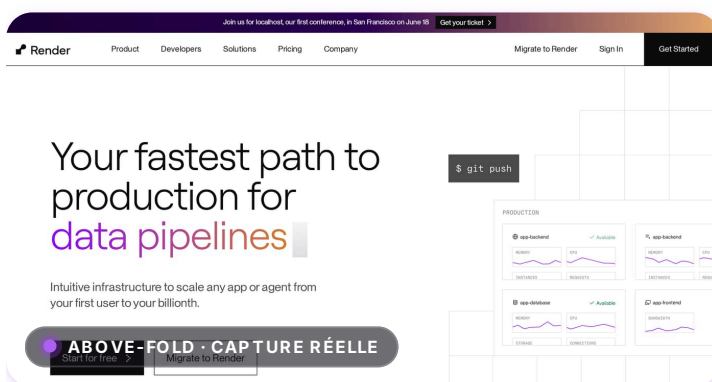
Join us for localhost, our first conference, in San Francisco on June 18 Get your ticket >

Render Product Developers Solutions Pricing Company Migrate to Render Sign In Get Started

Your fastest path to production for data pipelines

Intuitive infrastructure to scale any app or agent from your first user to your billionth.

Start for free > Migrate to Render

ABOVE-FOLD · CAPTURE RÉELLE

$ git push

PRODUCTION

app-backend ✓ Available
MEMORY CPU
INSTANCES REQUESTS

app-backend
MEMORY CPU
INSTANCES

app-database ✓ Available
MEMORY CPU
STORAGE CONNECTIONS

app-frontend
BANDWIDTH